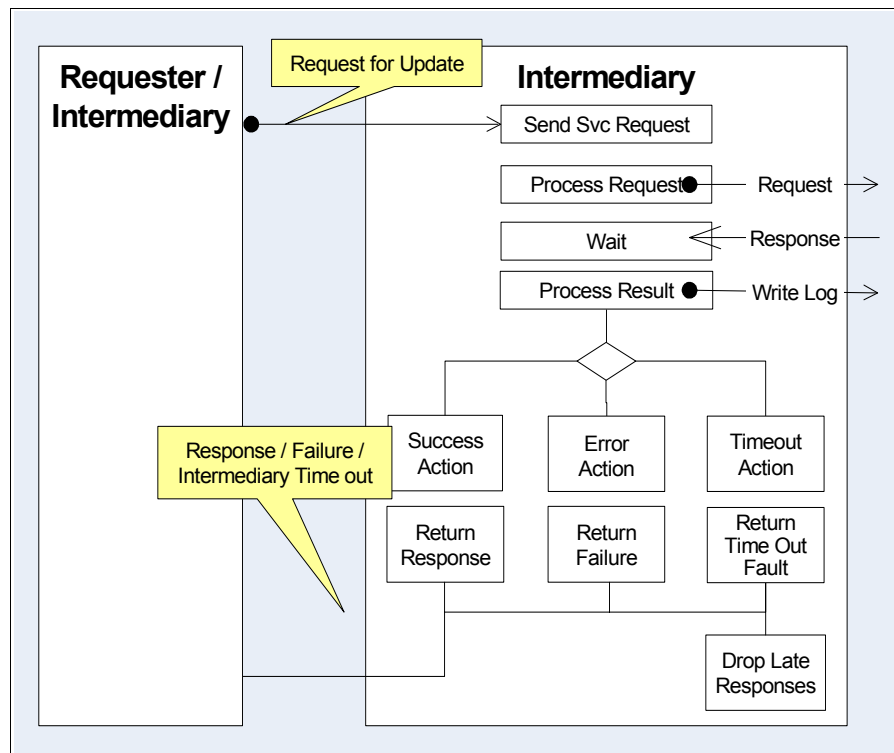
Requester / Intermediary

Request for Update

Intermediary

Send Svc Request

Process Request

Request

Wait

Response

Process Result

Write Log

Success Action

Error Action

Timeout Action

Response / Failure / Intermediary Time out

Return Response

Return Failure

Return Time Out Fault

Drop Late Responses